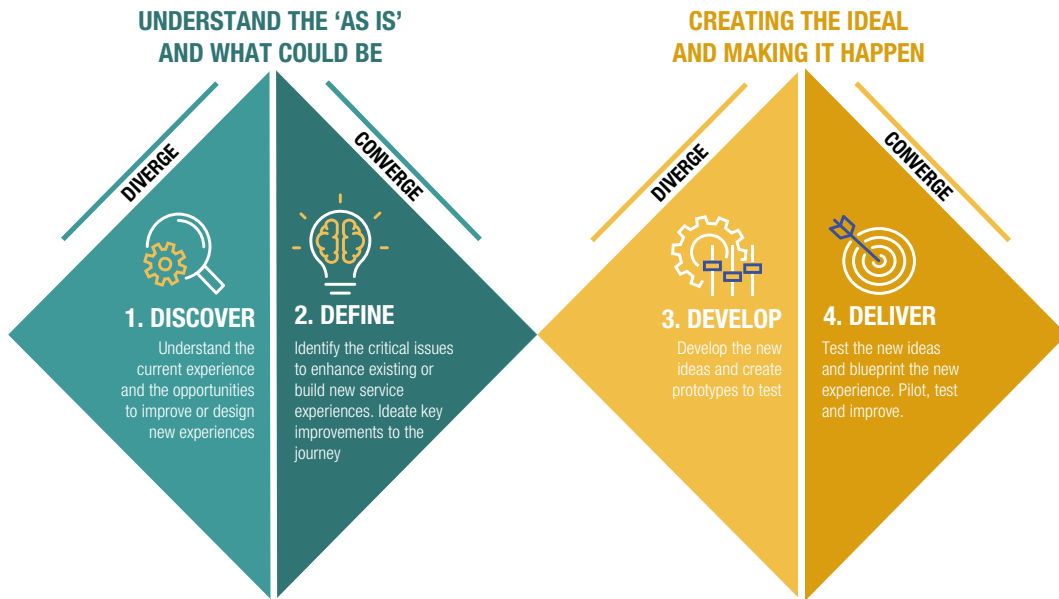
UNDERSTAND THE 'AS IS' AND WHAT COULD BE

DIVERGE

CONVERGE

1. DISCOVER

Understand the current experience and the opportunities to improve or design new experiences

2. DEFINE

Identify the critical issues to enhance existing or build new service experiences. Ideate key improvements to the journey

CREATING THE IDEAL AND MAKING IT HAPPEN

DIVERGE

CONVERGE

3. DEVELOP

Develop the new ideas and create prototypes to test

4. DELIVER

Test the new ideas and blueprint the new experience. Pilot, test and improve.